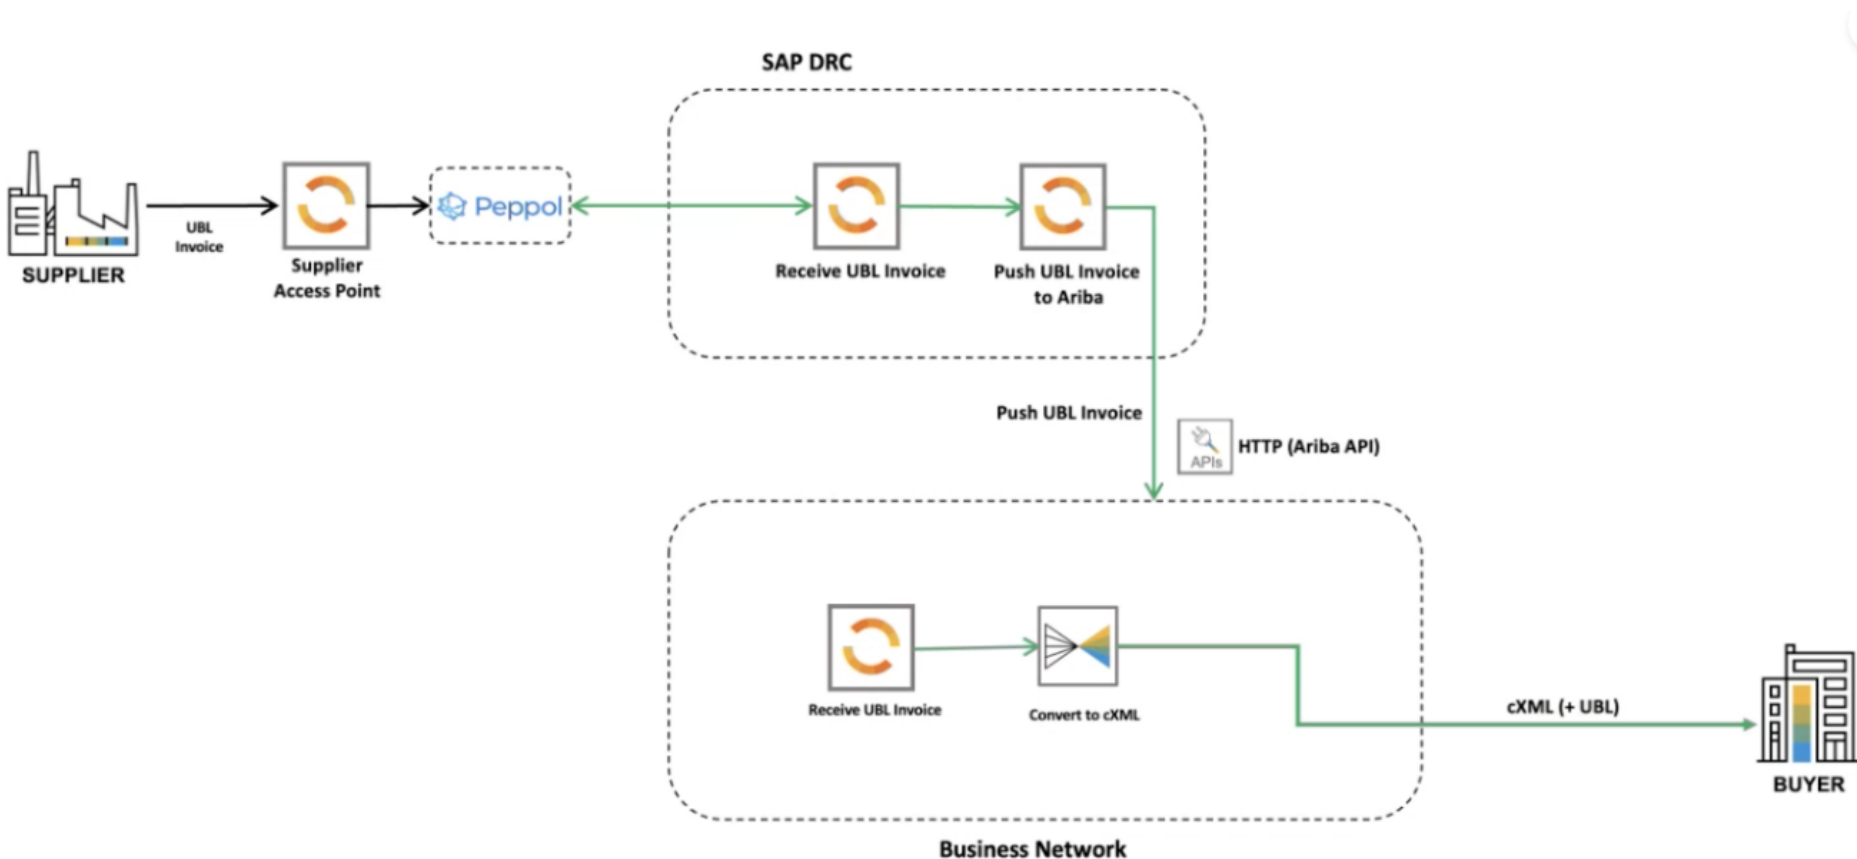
SAP DRC

SUPPLIER

UBL Invoice

Supplier Access Point

Peppol

Receive UBL Invoice

Push UBL Invoice to Ariba

Push UBL Invoice

APIs

HTTP (Ariba API)

Receive UBL Invoice

Convert to cXML

cXML (+ UBL)

BUYER

Business Network